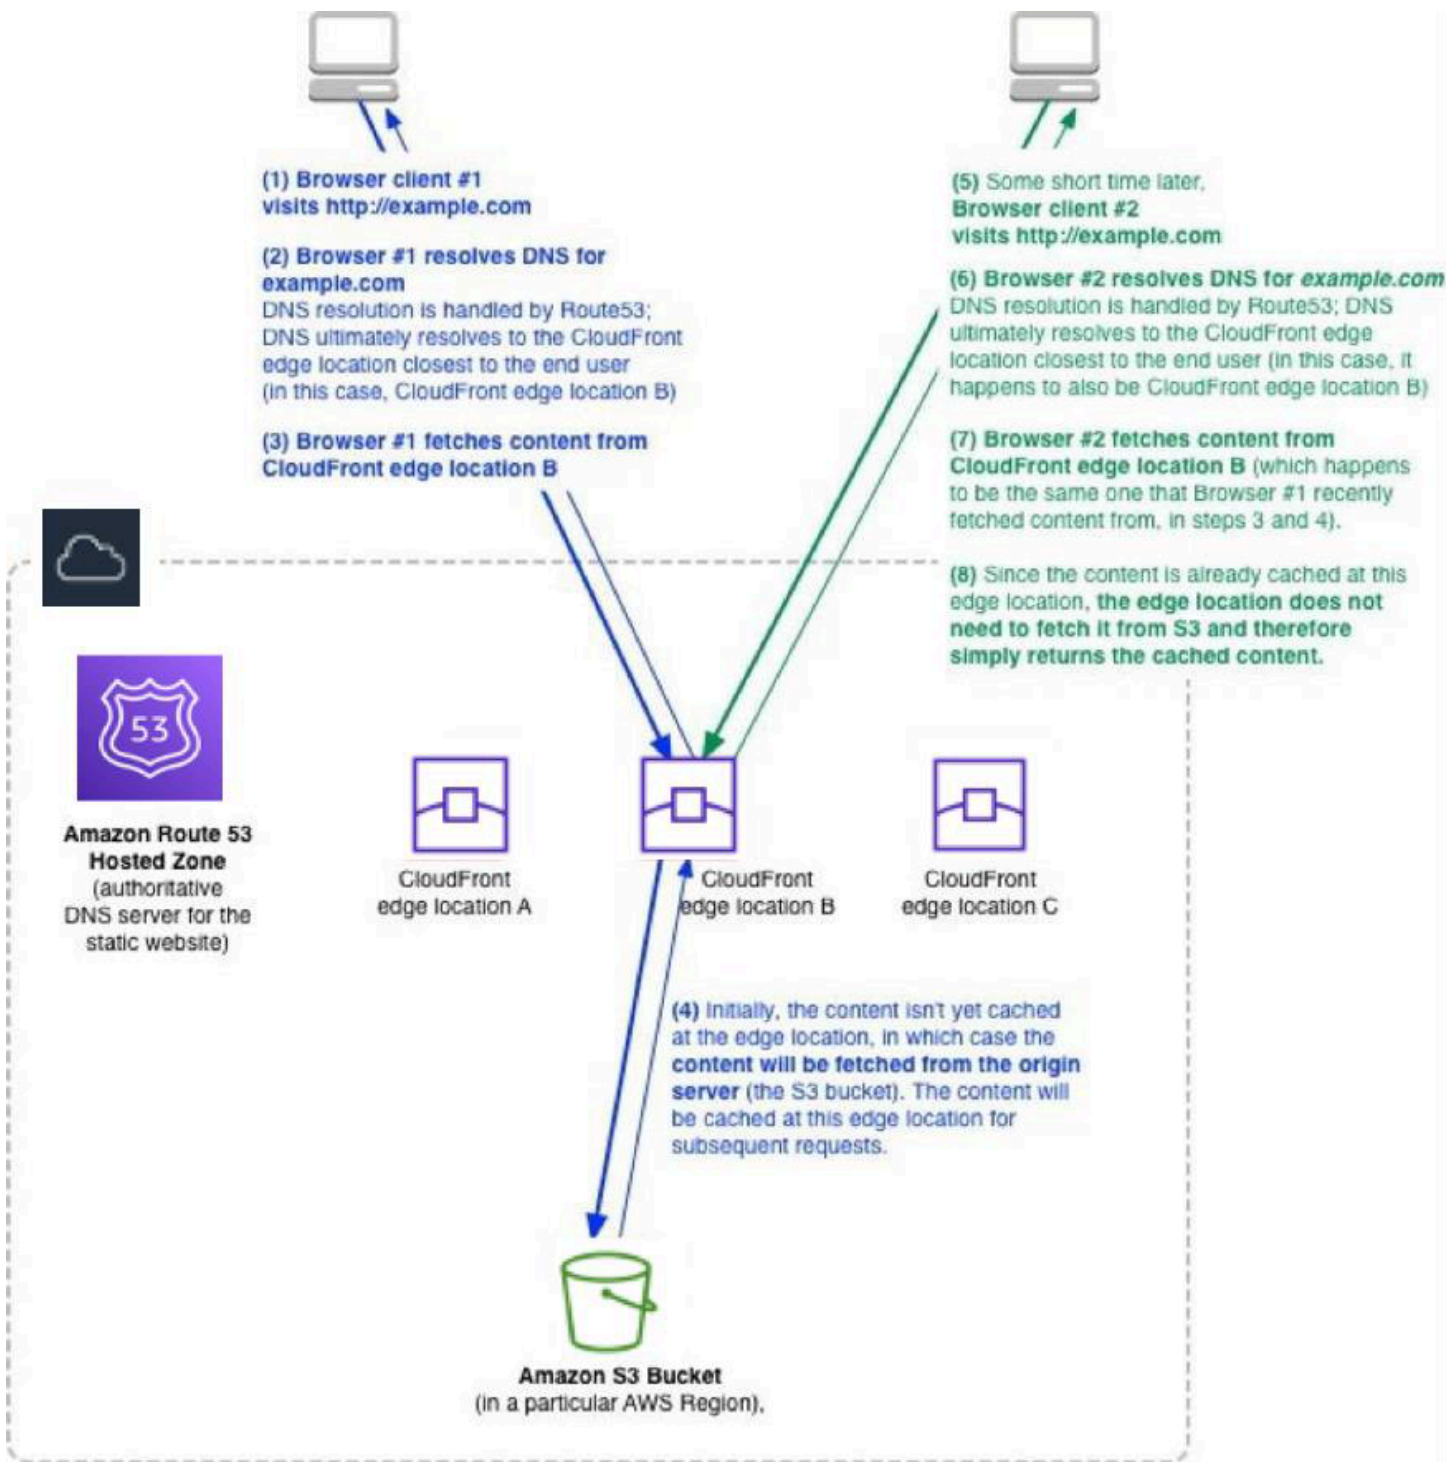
(1) Browser client #1 visits http://example.com

(2) Browser #1 resolves DNS for example.com
DNS resolution is handled by Route53; DNS ultimately resolves to the CloudFront edge location closest to the end user (in this case, CloudFront edge location B)

(3) Browser #1 fetches content from CloudFront edge location B

(5) Some short time later, Browser client #2 visits http://example.com

(6) Browser #2 resolves DNS for example.com
DNS resolution is handled by Route53; DNS ultimately resolves to the CloudFront edge location closest to the end user (in this case, it happens to also be CloudFront edge location B)

(7) Browser #2 fetches content from CloudFront edge location B (which happens to be the same one that Browser #1 recently fetched content from, in steps 3 and 4).

(8) Since the content is already cached at this edge location, the edge location does not need to fetch it from S3 and therefore simply returns the cached content.

53

Amazon Route 53 Hosted Zone (authoritative DNS server for the static website)

CloudFront edge location A

CloudFront edge location B

CloudFront edge location C

(4) Initially, the content isn't yet cached at the edge location, in which case the content will be fetched from the origin server (the S3 bucket). The content will be cached at this edge location for subsequent requests.

Amazon S3 Bucket
(in a particular AWS Region).